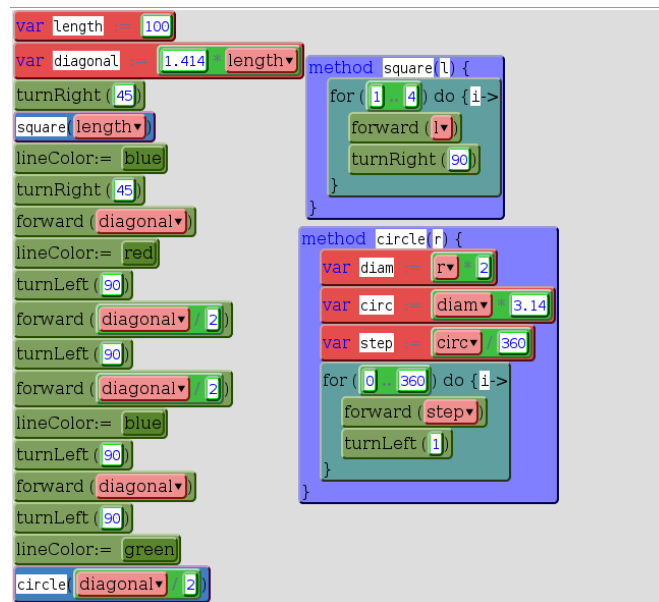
var length := 100
var diagonal := (1.414 * length▾)
turnRight (45)
square(length▾)
lineColor:= blue
turnRight (45)
forward (diagonal▾)
lineColor:= red
turnLeft (90)
forward ((diagonal▾ / 2))
turnLeft (90)
forward ((diagonal▾ / 2))
lineColor:= blue
turnLeft (90)
forward (diagonal▾)
turnLeft (90)
lineColor:= green
circle((diagonal▾ / 2))

method square(l) {
for (1 .. 4) do {i->
forward (l▾)
turnRight (90)
}
}

method circle(r) {
var diam := (r▾ * 2)
var circ := (diam▾ * 3.14)
var step := (circ▾ / 360)
for (0 .. 360) do {i->
forward (step▾)
turnLeft (1)
}
}